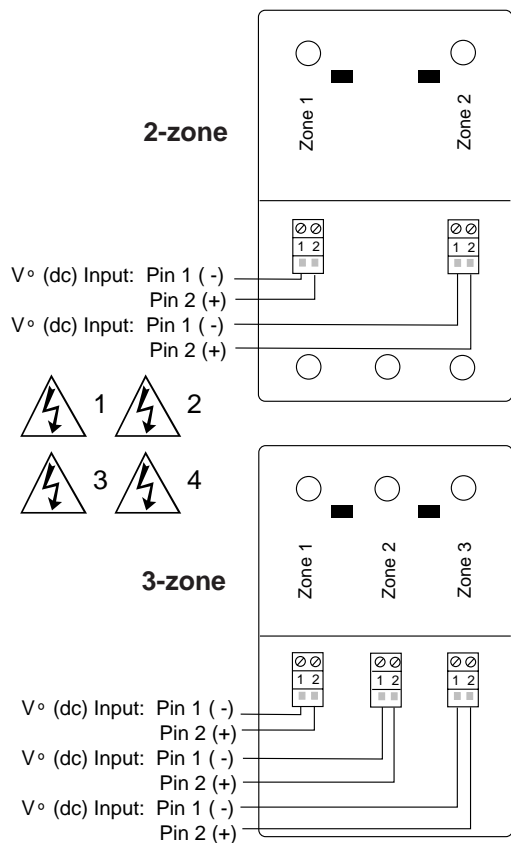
2-zone

Zone 1

Zone 2

1 2

1 2

V∘ (dc) Input: Pin 1 ( -)
Pin 2 (+)
V∘ (dc) Input: Pin 1 ( -)
Pin 2 (+)

1

2

3

4

3-zone

Zone 1

Zone 2

Zone 3

1 2

1 2

1 2

V∘ (dc) Input: Pin 1 ( -)
Pin 2 (+)
V∘ (dc) Input: Pin 1 ( -)
Pin 2 (+)
V∘ (dc) Input: Pin 1 ( -)
Pin 2 (+)